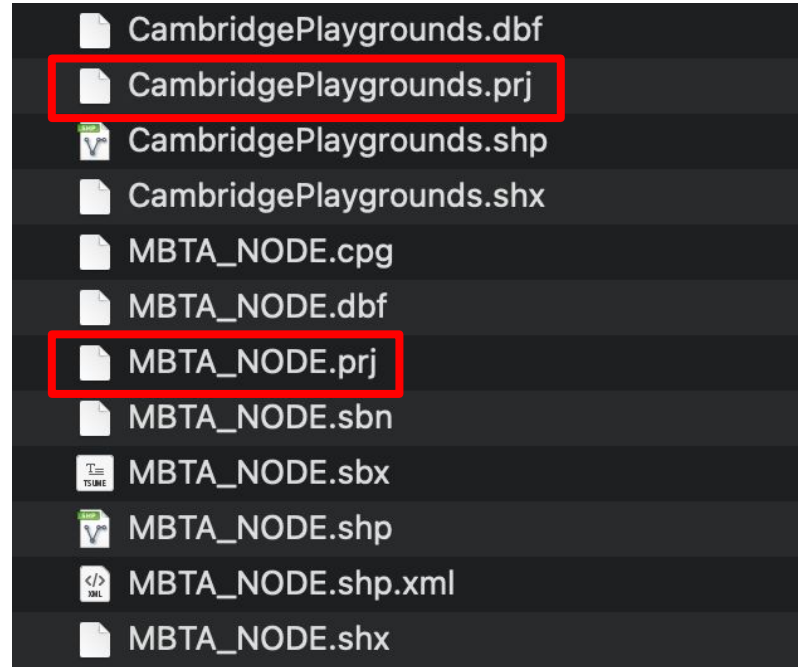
CambridgePlaygrounds.dbf
CambridgePlaygrounds.prj
CambridgePlaygrounds.shp
CambridgePlaygrounds.shx
MBTA_NODE.cpg
MBTA_NODE.dbf
MBTA_NODE.prj
MBTA_NODE.sbn
MBTA_NODE.sbx
MBTA_NODE.shp
MBTA_NODE.shp.xml
MBTA_NODE.shx